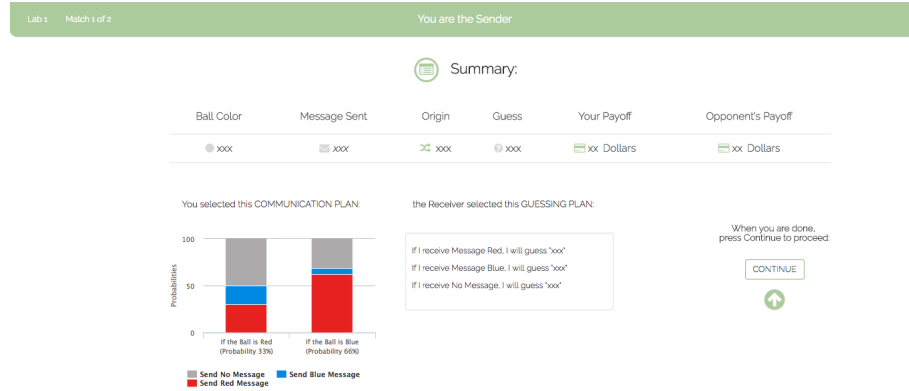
Lab 1 Match 1 of 2

You are the Sender

Summary:

| Ball Color | Message Sent | Origin | Guess | Your Payoff | Opponent's Payoff |
|---|---|---|---|---|---|
| xxx | xxx | xxx | xxx | xx Dollars | xx Dollars |

You selected this COMMUNICATION PLAN:

100

50

0

Probabilities

If the Ball is Red (Probability 33%)

If the Ball is Blue (Probability 66%)

Send No Message
Send Blue Message
Send Red Message

the Receiver selected this GUESSING PLAN:

If I receive Message Red, I will guess "xxx"

If I receive Message Blue, I will guess "xxx"

If I receive No Message, I will guess "xxx"

When you are done, press Continue to proceed:

CONTINUE